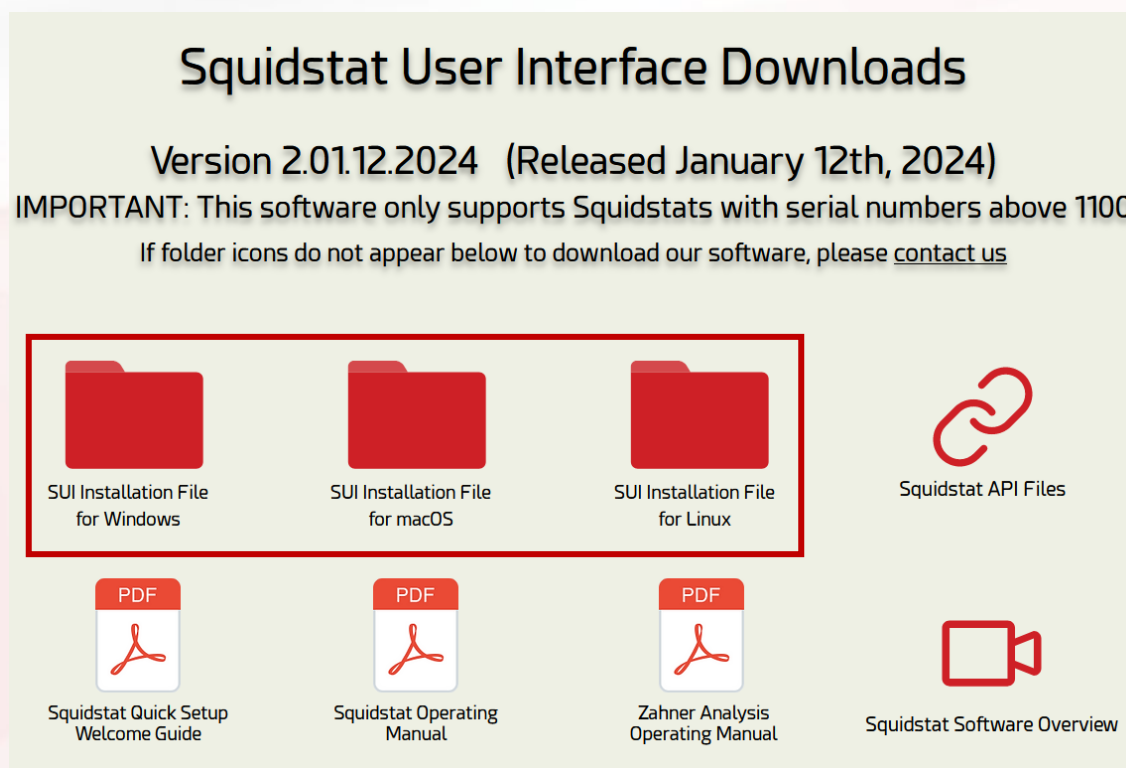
Squidstat User Interface Downloads

Version 2.01.12.2024 (Released January 12th, 2024)

IMPORTANT: This software only supports Squidstats with serial numbers above 1100

If folder icons do not appear below to download our software, please contact us

SUI Installation File for Windows

SUI Installation File for macOS

SUI Installation File for Linux

Squidstat API Files

PDF

Squidstat Quick Setup Welcome Guide

PDF

Squidstat Operating Manual

PDF

Zahner Analysis Operating Manual

Squidstat Software Overview